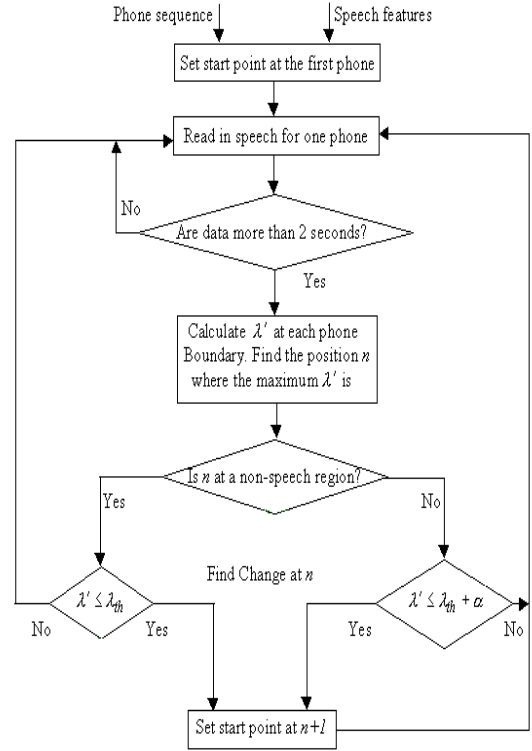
Phone sequence

Speech features

Set start point at the first phone

Read in speech for one phone

No

Are data more than 2 seconds?

Yes

Calculate $\lambda'$ at each phone Boundary. Find the position $n$ where the maximum $\lambda'$ is

Is $n$ at a non-speech region?

Yes

No

$\lambda' \leq \lambda_{th}$

Find Change at $n$

$\lambda' \leq \lambda_{th} + \alpha$

No

Yes

Yes

No

Set start point at $n+l$